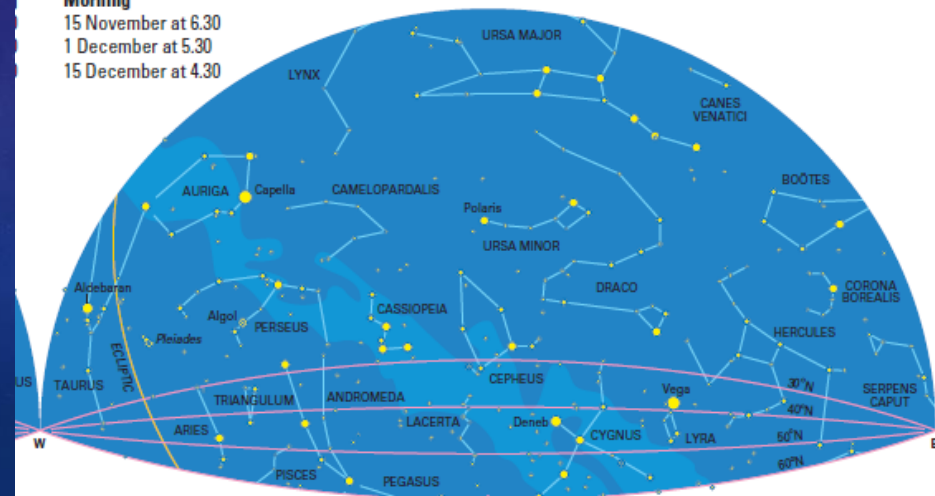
Morning
15 November at 6.30
1 December at 5.30
15 December at 4.30

URSA MAJOR
LYNX
CANES VENATICI
BOÖTES
AURIGA
Capella
CAMELOPARDALIS
Polaris
URSA MINOR
CORONA BOREALIS
DRACO
Aldebaran
Algol
PERSEUS
CASSIOPEIA
HERCULES
Pleiades
ECLIPTIC
US
TAURUS
CEPHEUS
Vega
$30^{\circ}$N
SERPENS CAPUT
TRIANGULUM
ANDROMEDA
$40^{\circ}$N
ARIES
LACERTA
Deneb
CYGNUS
LYRA
$50^{\circ}$N
W
E
PISCES
PEGASUS
$60^{\circ}$N